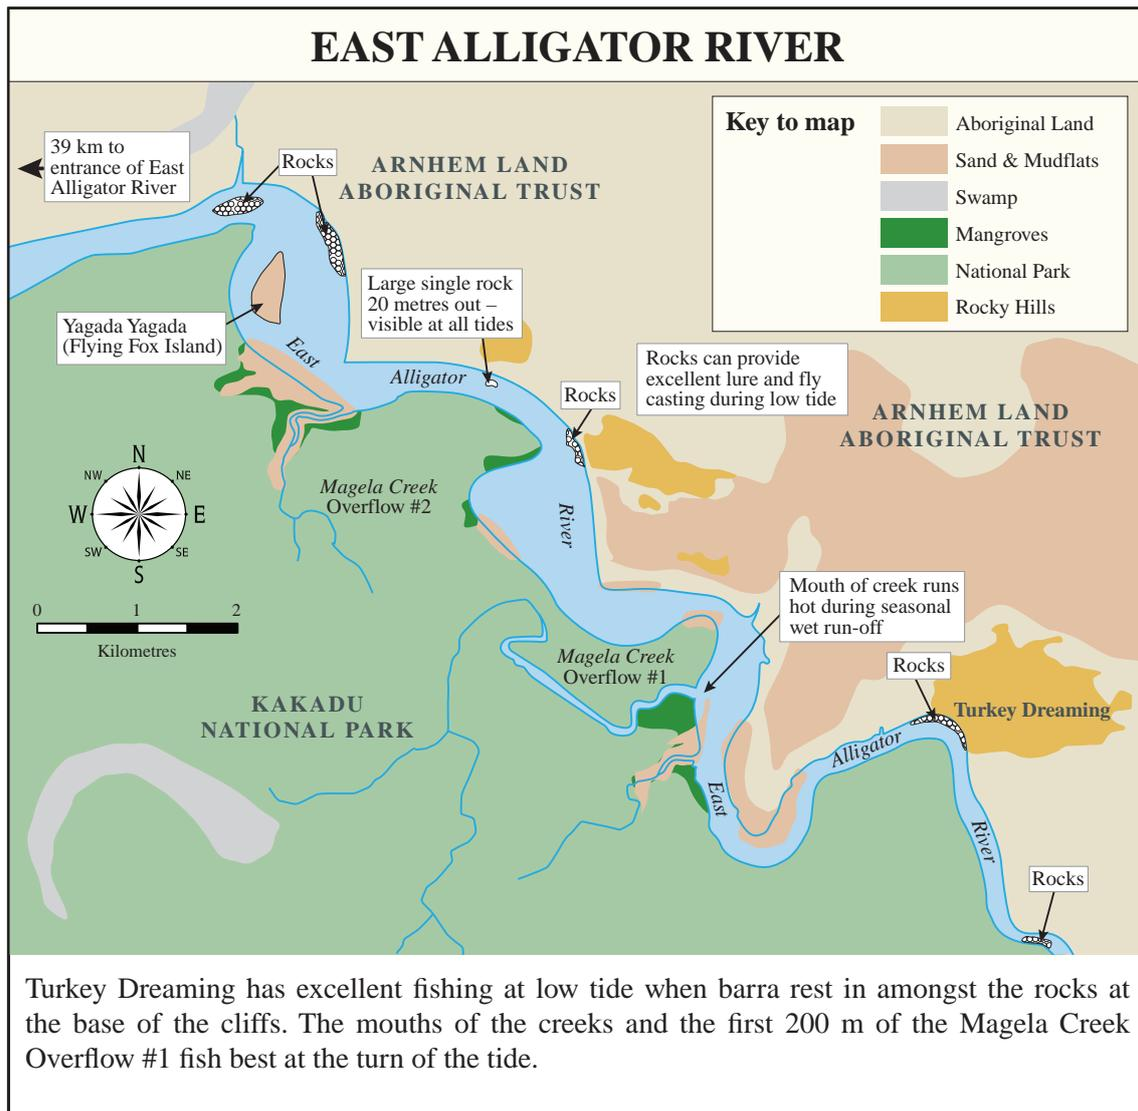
EAST ALLIGATOR RIVER

Key to map
Aboriginal Land
Sand & Mudflats
Swamp
Mangroves
National Park
Rocky Hills

39 km to entrance of East Alligator River

Rocks

ARNHEM LAND ABORIGINAL TRUST

Large single rock 20 metres out – visible at all tides

Yagada Yagada (Flying Fox Island)

East Alligator River

Rocks

Rocks can provide excellent lure and fly casting during low tide

ARNHEM LAND ABORIGINAL TRUST

N
NW
NE
W
E
SW
SE
S

Magela Creek Overflow #2

0
1
2
Kilometres

Mouth of creek runs hot during seasonal wet run-off

Magela Creek Overflow #1

Rocks

Turkey Dreaming

KAKADU NATIONAL PARK

East Alligator River

Rocks

Turkey Dreaming has excellent fishing at low tide when barra rest in amongst the rocks at the base of the cliffs. The mouths of the creeks and the first 200 m of the Magela Creek Overflow #1 fish best at the turn of the tide.